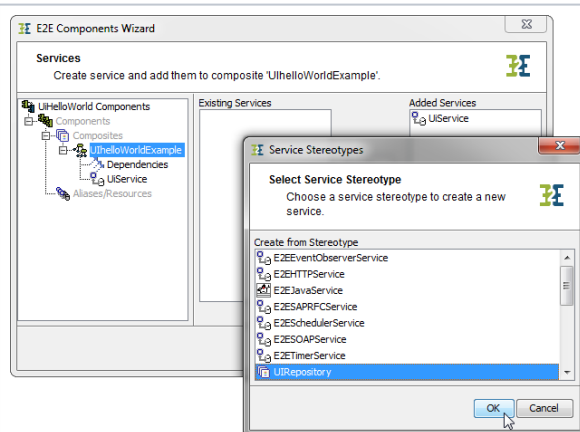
E2E Components Wizard

Services
Create service and add them to composite 'UIHelloWorldExample'.

UiHelloWorld Components
Components
Composites
UIHelloWorldExample
Dependencies
UiService
Aliases/Resources

Existing Services

Added Services
UiService

Service Stereotypes

Select Service Stereotype
Choose a service stereotype to create a new service.

Create from Stereotype
E2EEventObserverService
E2EHTTPService
E2EJavaService
E2ESAPRFCService
E2ESchedulerService
E2ESOAPService
E2ETimerService
UIRepository

OK
Cancel